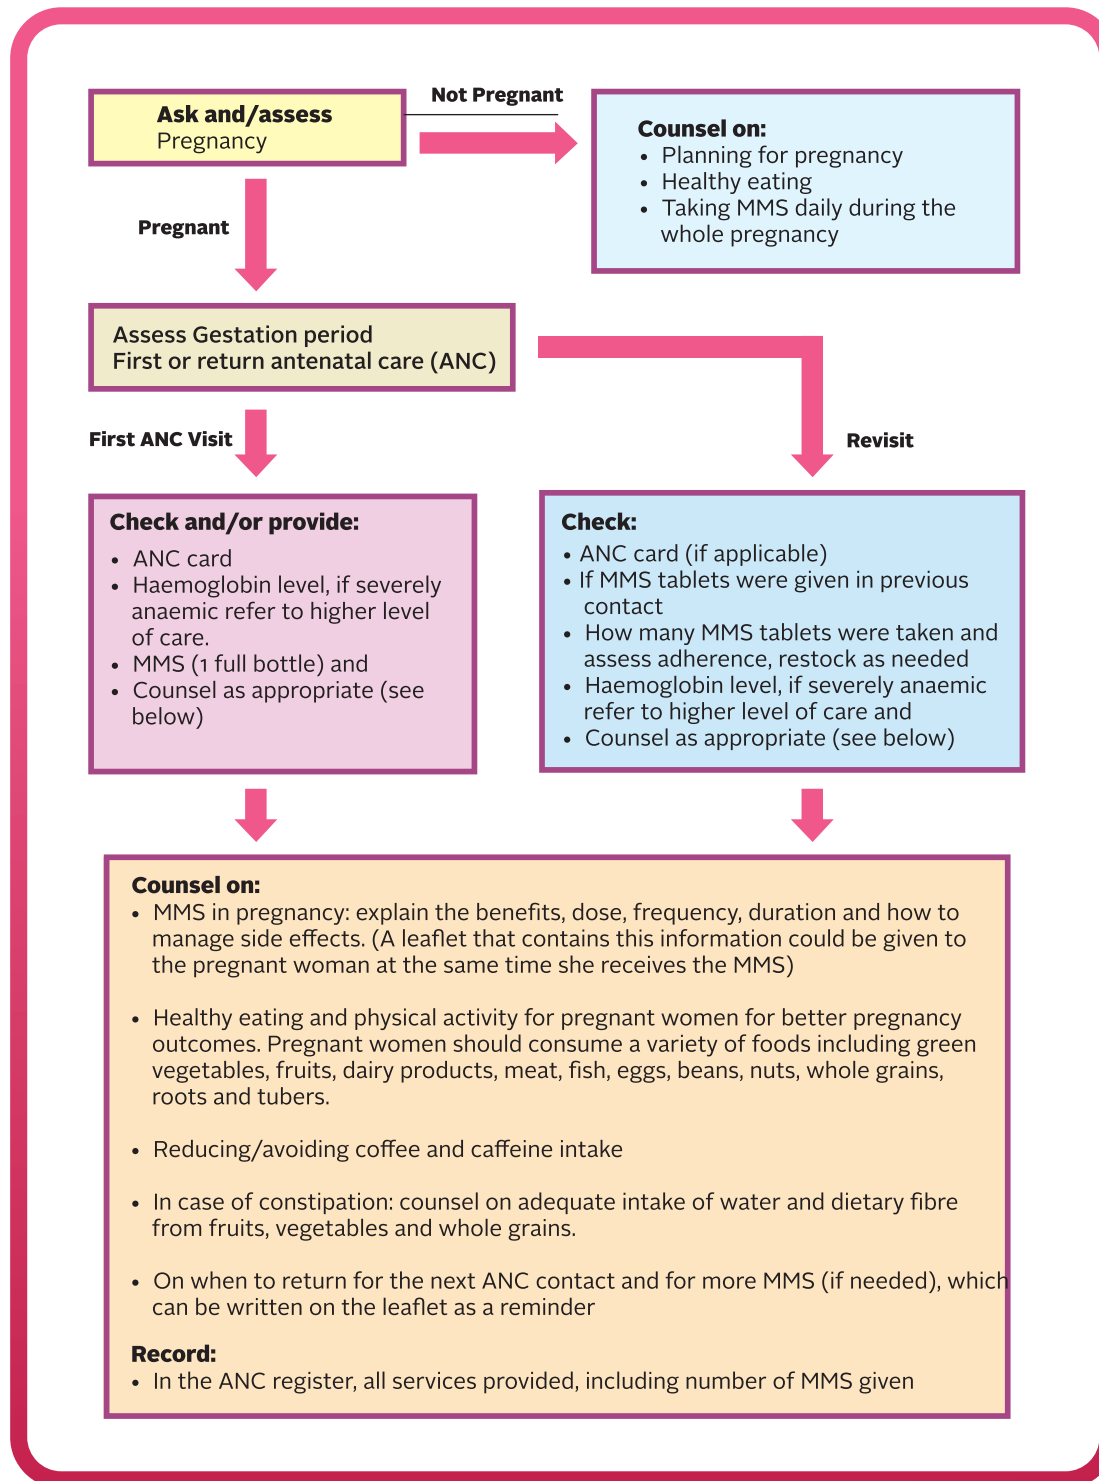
Ask and/assess
Pregnancy

Not Pregnant

Counsel on:
- Planning for pregnancy
- Healthy eating
- Taking MMS daily during the whole pregnancy

Pregnant

Assess Gestation period
First or return antenatal care (ANC)

First ANC Visit

Revisit

Check and/or provide:
- ANC card
- Haemoglobin level, if severely anaemic refer to higher level of care.
- MMS (1 full bottle) and
- Counsel as appropriate (see below)

Check:
- ANC card (if applicable)
- If MMS tablets were given in previous contact
- How many MMS tablets were taken and assess adherence, restock as needed
- Haemoglobin level, if severely anaemic refer to higher level of care and
- Counsel as appropriate (see below)

Counsel on:
- MMS in pregnancy: explain the benefits, dose, frequency, duration and how to manage side effects. (A leaflet that contains this information could be given to the pregnant woman at the same time she receives the MMS)

- Healthy eating and physical activity for pregnant women for better pregnancy outcomes. Pregnant women should consume a variety of foods including green vegetables, fruits, dairy products, meat, fish, eggs, beans, nuts, whole grains, roots and tubers.

- Reducing/avoiding coffee and caffeine intake

- In case of constipation: counsel on adequate intake of water and dietary fibre from fruits, vegetables and whole grains.

- On when to return for the next ANC contact and for more MMS (if needed), which can be written on the leaflet as a reminder

Record:
- In the ANC register, all services provided, including number of MMS given